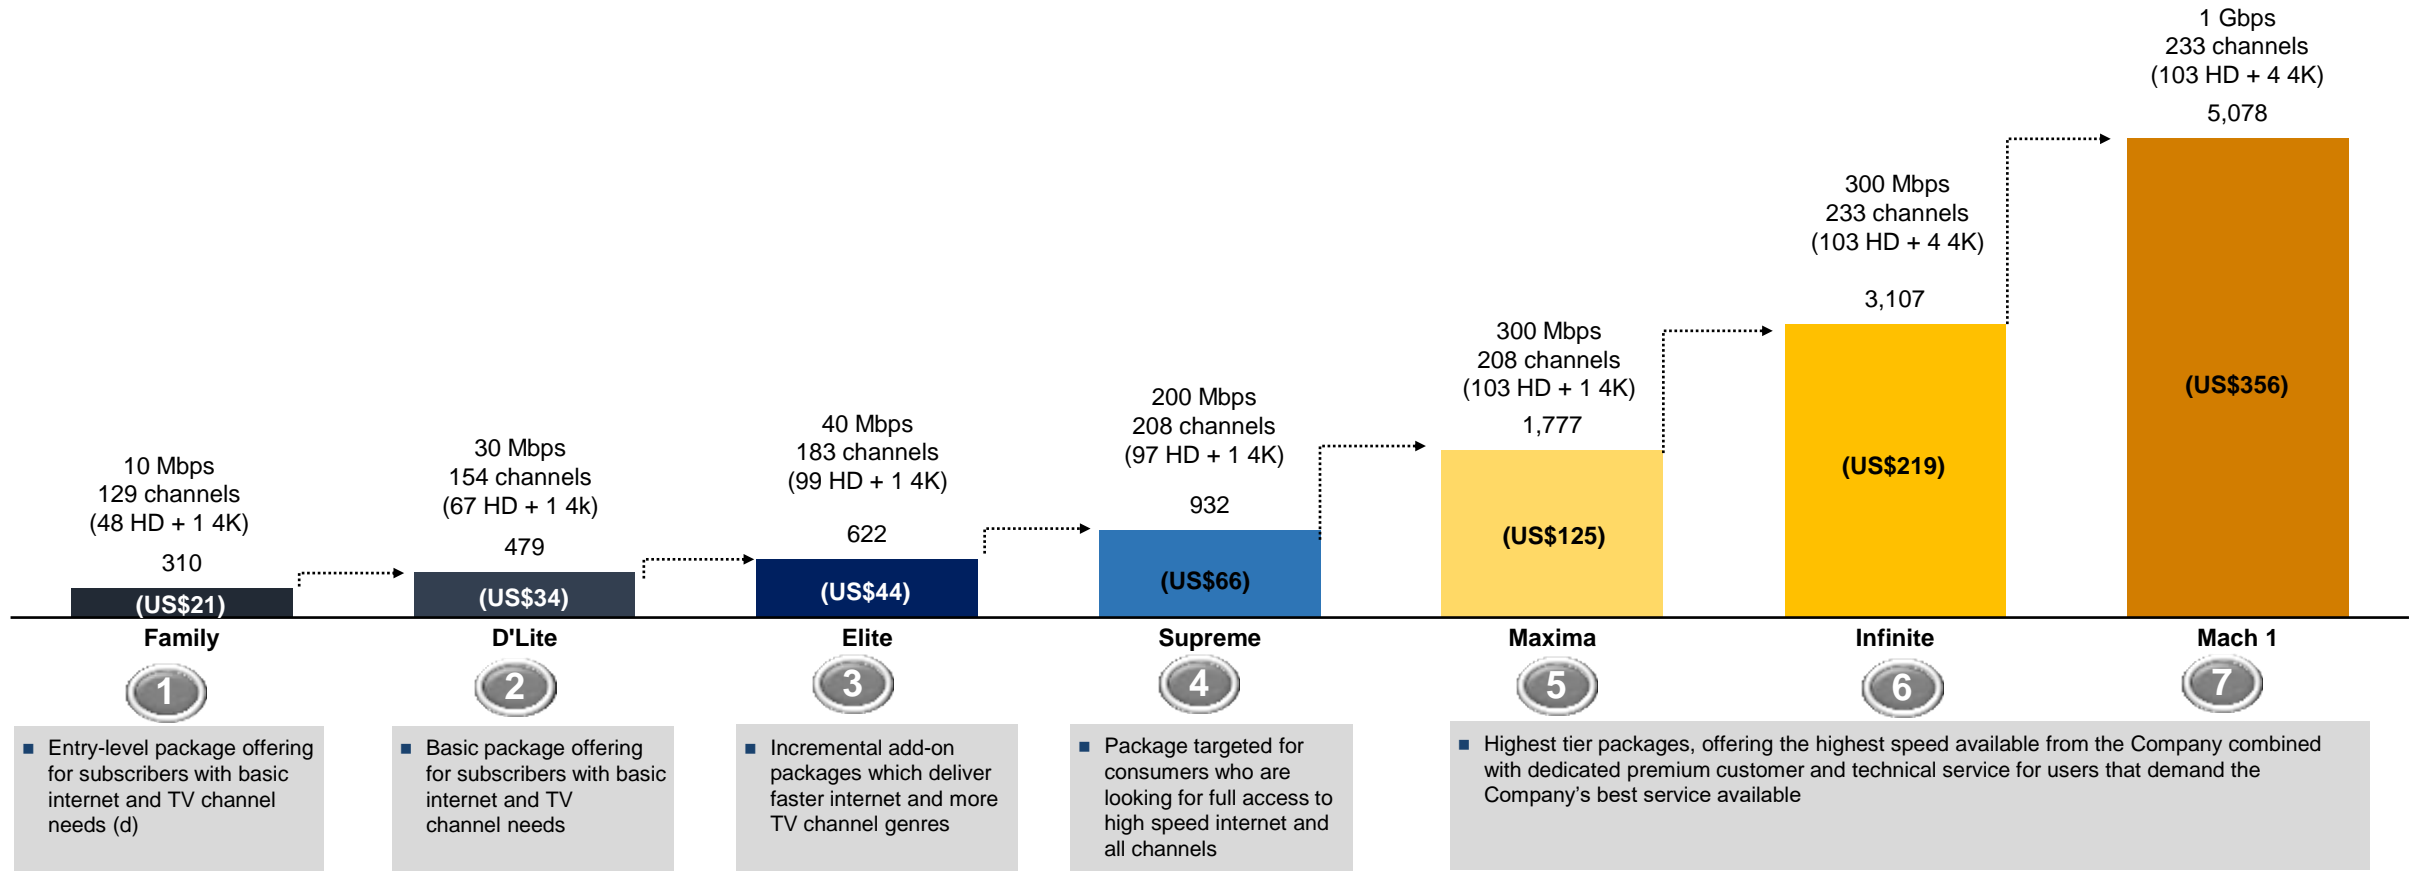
10 Mbps
129 channels
(48 HD + 1 4K)
310
(US$21)
Family
1
Entry-level package offering for subscribers with basic internet and TV channel needs (d)

30 Mbps
154 channels
(67 HD + 1 4k)
479
(US$34)
D'Lite
2
Basic package offering for subscribers with basic internet and TV channel needs

40 Mbps
183 channels
(99 HD + 1 4K)
622
(US$44)
Elite
3
Incremental add-on packages which deliver faster internet and more TV channel genres

200 Mbps
208 channels
(97 HD + 1 4K)
932
(US$66)
Supreme
4
Package targeted for consumers who are looking for full access to high speed internet and all channels

300 Mbps
208 channels
(103 HD + 1 4K)
1,777
(US$125)
Maxima
5

300 Mbps
233 channels
(103 HD + 4 4K)
3,107
(US$219)
Infinite
6

1 Gbps
233 channels
(103 HD + 4 4K)
5,078
(US$356)
Mach 1
7

Highest tier packages, offering the highest speed available from the Company combined with dedicated premium customer and technical service for users that demand the Company's best service available